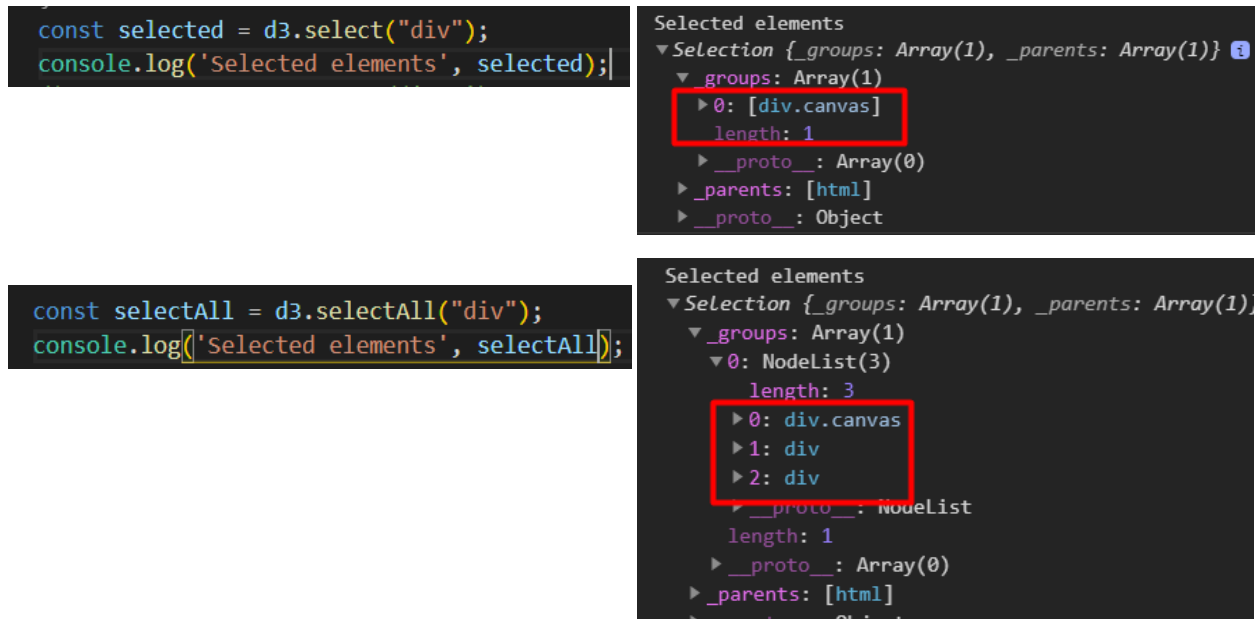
const selected = d3.select("div");
console.log('Selected elements', selected);

Selected elements
▼Selection {_groups: Array(1), _parents: Array(1)} i
▼_groups: Array(1)
▶0: [div.canvas]
length: 1
▶__proto__: Array(0)
▶_parents: [html]
▶__proto__: Object

const selectAll = d3.selectAll("div");
console.log('Selected elements', selectAll);

Selected elements
▼Selection {_groups: Array(1), _parents: Array(1)}
▼_groups: Array(1)
▼0: NodeList(3)
length: 3
▶0: div.canvas
▶1: div
▶2: div
▶__proto__: NodeList
length: 1
▶__proto__: Array(0)
▶_parents: [html]
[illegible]